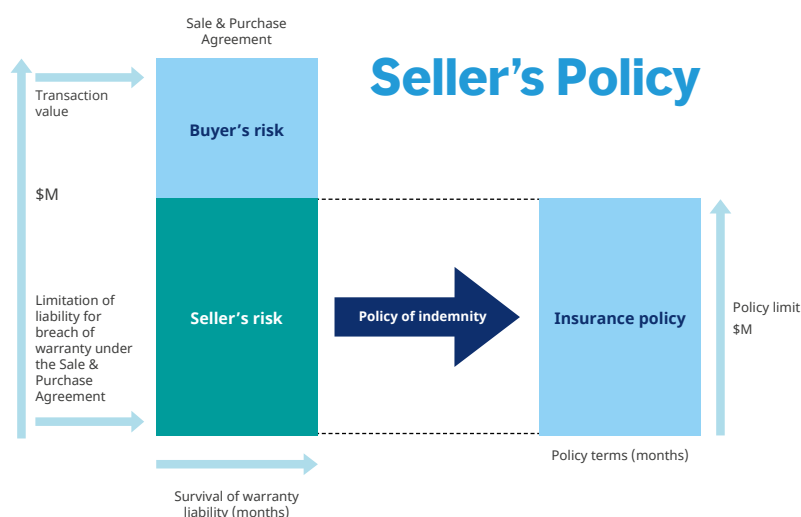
Sale & Purchase Agreement

Seller’s Policy

Transaction value

Buyer’s risk

$M

Limitation of liability for breach of warranty under the Sale & Purchase Agreement

Seller’s risk

Policy of indemnity

Insurance policy

Policy limit $M

Policy terms (months)

Survival of warranty liability (months)